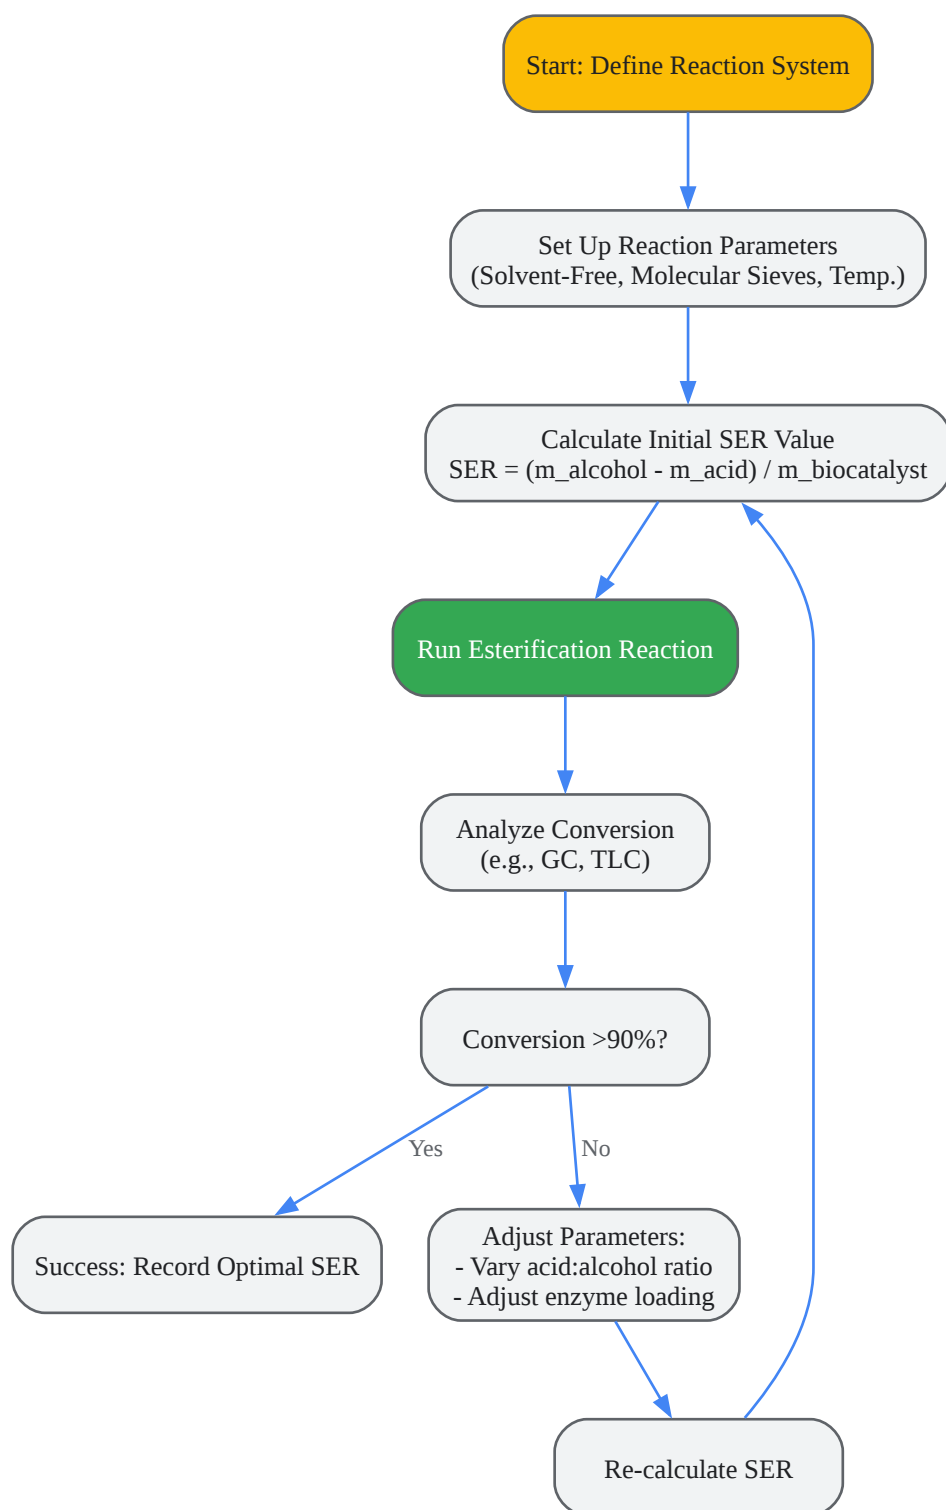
Start: Define Reaction System

Set Up Reaction Parameters
(Solvent-Free, Molecular Sieves, Temp.)

Calculate Initial SER Value
SER = (m_alcohol - m_acid) / m_biocatalyst

Run Esterification Reaction

Analyze Conversion
(e.g., GC, TLC)

Conversion >90%?

Yes

No

Success: Record Optimal SER

Adjust Parameters:
- Vary acid:alcohol ratio
- Adjust enzyme loading

Re-calculate SER